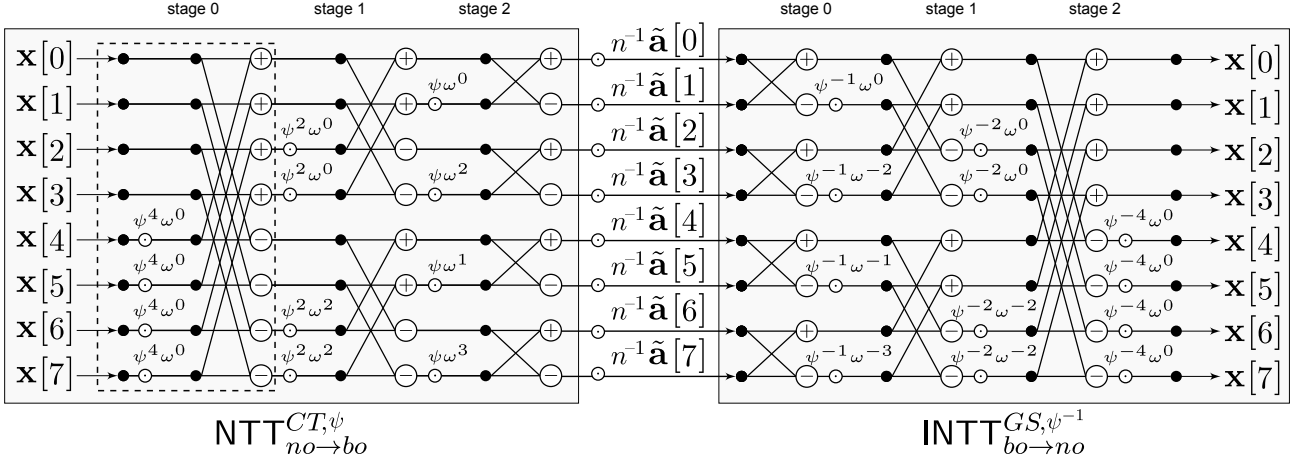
stage 0
stage 1
stage 2

$\mathbf{x}[0]$
$\mathbf{x}[1]$
$\mathbf{x}[2]$
$\mathbf{x}[3]$
$\mathbf{x}[4]$
$\mathbf{x}[5]$
$\mathbf{x}[6]$
$\mathbf{x}[7]$

$\psi^4\omega^0$
$\psi^4\omega^0$
$\psi^4\omega^0$
$\psi^4\omega^0$

$\psi^2\omega^0$
$\psi^2\omega^0$
$\psi^2\omega^2$
$\psi^2\omega^2$

$\psi\omega^0$
$\psi\omega^2$
$\psi\omega^1$
$\psi\omega^3$

$n^{-1}\tilde{\mathbf{a}}[0]$
$n^{-1}\tilde{\mathbf{a}}[1]$
$n^{-1}\tilde{\mathbf{a}}[2]$
$n^{-1}\tilde{\mathbf{a}}[3]$
$n^{-1}\tilde{\mathbf{a}}[4]$
$n^{-1}\tilde{\mathbf{a}}[5]$
$n^{-1}\tilde{\mathbf{a}}[6]$
$n^{-1}\tilde{\mathbf{a}}[7]$

stage 0
stage 1
stage 2

$\psi^{-1}\omega^0$
$\psi^{-1}\omega^{-2}$
$\psi^{-1}\omega^{-1}$
$\psi^{-1}\omega^{-3}$

$\psi^{-2}\omega^0$
$\psi^{-2}\omega^0$
$\psi^{-2}\omega^{-2}$
$\psi^{-2}\omega^{-2}$

$\psi^{-4}\omega^0$
$\psi^{-4}\omega^0$
$\psi^{-4}\omega^0$
$\psi^{-4}\omega^0$

$\mathbf{x}[0]$
$\mathbf{x}[1]$
$\mathbf{x}[2]$
$\mathbf{x}[3]$
$\mathbf{x}[4]$
$\mathbf{x}[5]$
$\mathbf{x}[6]$
$\mathbf{x}[7]$

$\mathsf{NTT}^{CT,\psi}_{no\rightarrow bo}$

$\mathsf{INTT}^{GS,\psi^{-1}}_{bo\rightarrow no}$